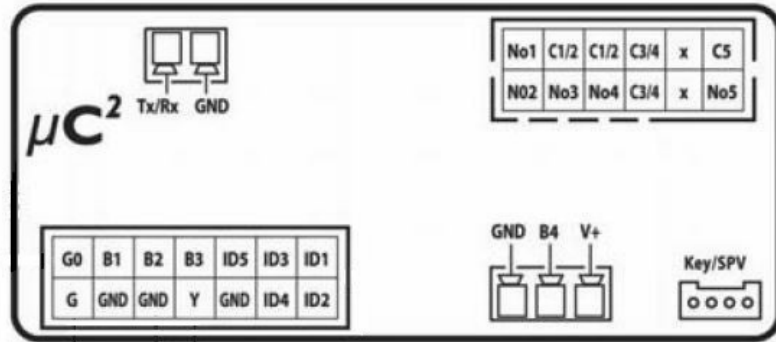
$\mu C^2$

Tx/Rx GND

| No1 | C1/2 | C1/2 | C3/4 | x | C5 |
|---|---|---|---|---|---|
| N02 | No3 | No4 | C3/4 | x | No5 |

| G0 | B1 | B2 | B3 | ID5 | ID3 | ID1 |
|---|---|---|---|---|---|---|
| G | GND | GND | Y | GND | ID4 | ID2 |

GND B4 V+

Key/SPV